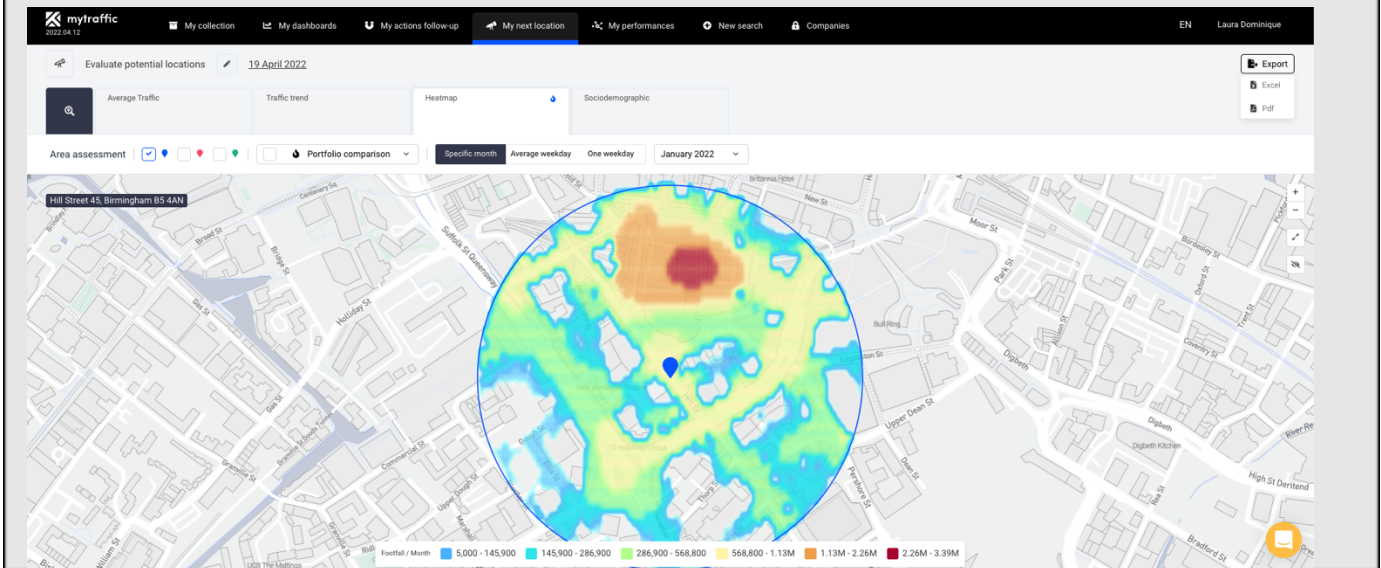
mytraffic
2022.04.12

My collection | My dashboards | My actions follow-up | My next location | My performances | New search | Companies | EN | Laura Dominique

Evaluate potential locations | 19 April 2022

Export
Excel
Pdf

Average Traffic | Traffic trend | Heatmap | Sociodemographic

Area assessment | Portfolio comparison | Specific month | Average weekday | One weekday | January 2022

Hill Street 45, Birmingham B5 4AN

Centenary Sq
Broad St
Bridge St
Suffolk St Queensway
Holliday St
Granville St
Commercial St
Upper Dean St
Dean St
Pershore St
Digbeth
Digbeth Kitchen
High St Deritend
Bradford St
Moor St
Park St
Allison St
Coventry St
Bordesley St
Oxford St
Trent St
River St
Bull Ring
Britannia Hotel
New St
UCB The Maltings

Footfall / Month | 5,000 - 145,900 | 145,900 - 286,900 | 286,900 - 568,800 | 568,800 - 1.13M | 1.13M - 2.26M | 2.26M - 3.39M